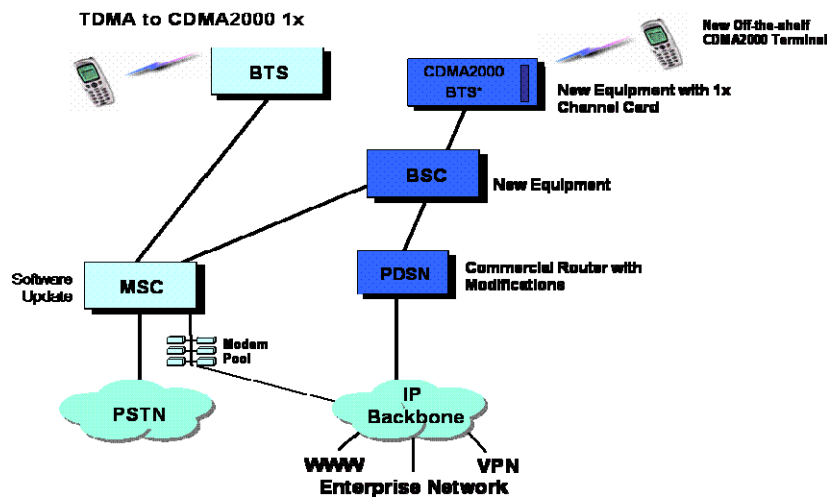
TDMA to CDMA2000 1x

New Off-the-shelf CDMA2000 Terminal

BTS

CDMA2000 BTS*

New Equipment with 1x Channel Card

BSC

New Equipment

Software Update

MSC

PDSN

Commercial Router with Modifications

Modem Pool

PSTN

IP Backbone

WWW

VPN

Enterprise Network